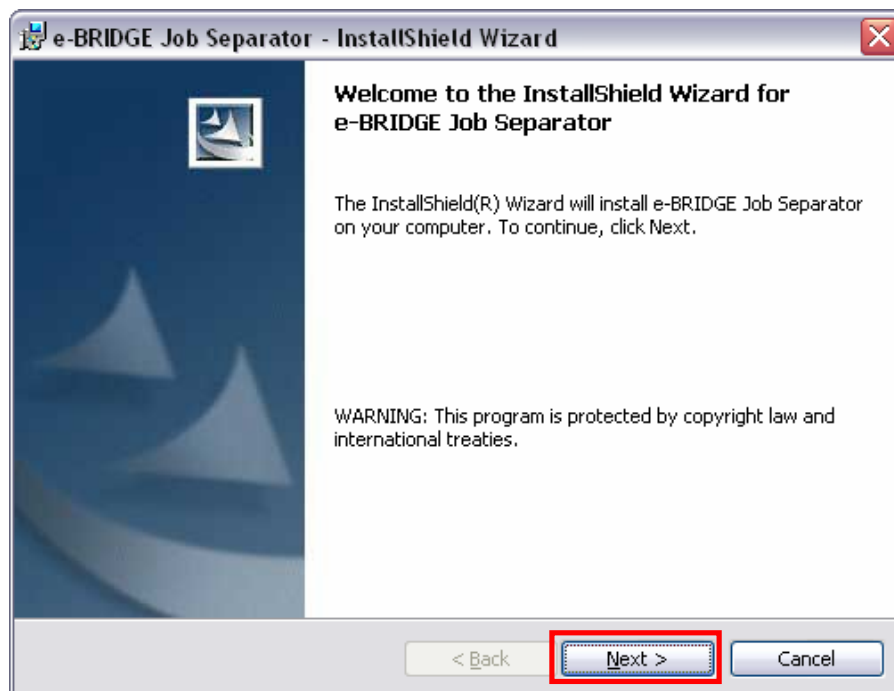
e-BRIDGE Job Separator - InstallShield Wizard

Welcome to the InstallShield Wizard for e-BRIDGE Job Separator

The InstallShield(R) Wizard will install e-BRIDGE Job Separator on your computer. To continue, click Next.

WARNING: This program is protected by copyright law and international treaties.

< Back

Next >

Cancel